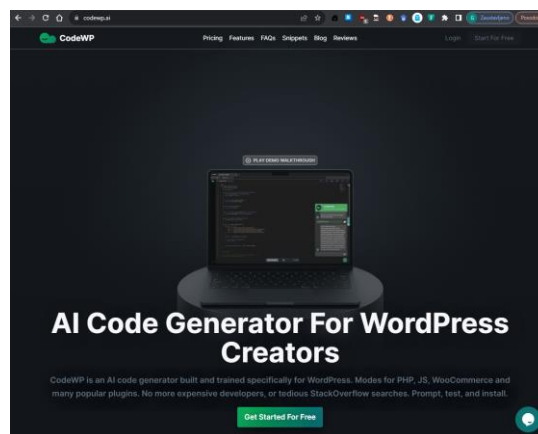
codewp.ai

Zaostalyns Pokrač

CodeWP

Pricing Features FAQs Snippets Blog Reviews

Login Start For Free

PLAY DEMO WALKTHROUGH

AI Code Generator For WordPress Creators

CodeWP is an AI code generator built and trained specifically for WordPress. Modes for PHP, JS, WooCommerce and many popular plugins. No more expensive developers, or tedious StackOverflow searches. Prompt, test, and install.

Get Started For Free